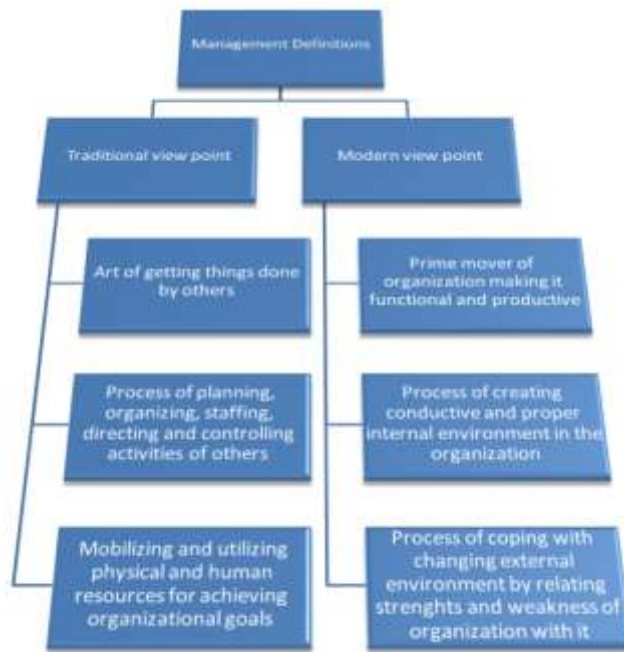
Management Definitions

Traditional view point

Modern view point

Art of getting things done by others

Process of planning, organizing, staffing, directing and controlling activities of others

Mobilizing and utilizing physical and human resources for achieving organizational goals

Prime mover of organization making it functional and productive

Process of creating conductive and proper internal environment in the organization

Process of coping with changing external environment by relating strenghts and weakness of organization with it